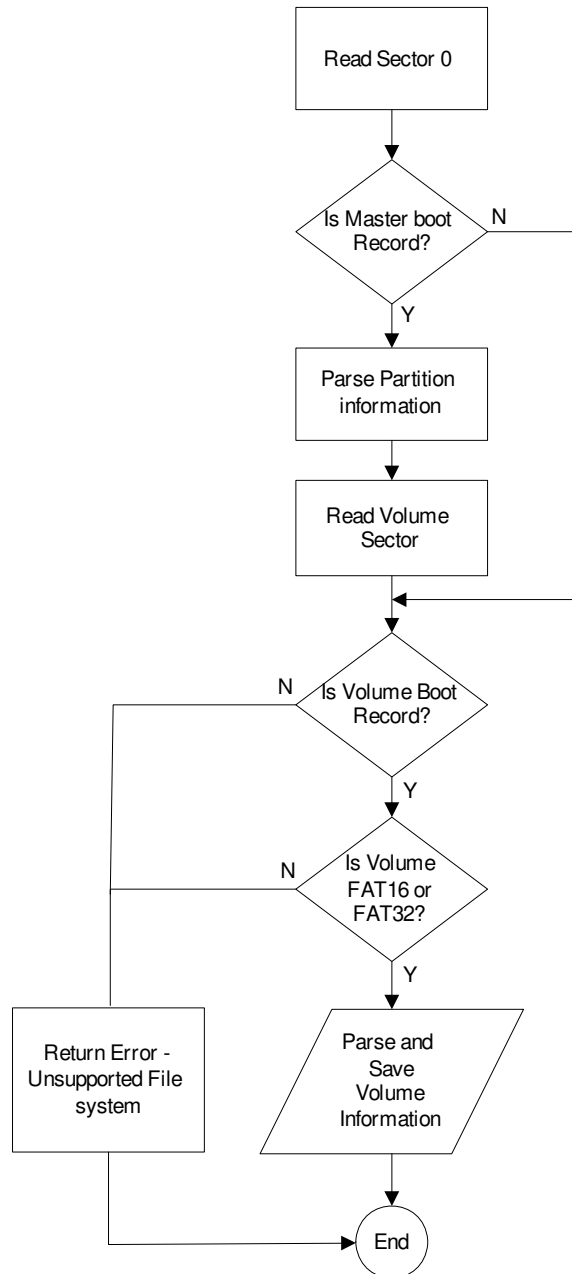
Read Sector 0

Is Master boot Record?

N

Y

Parse Partition information

Read Volume Sector

N

Is Volume Boot Record?

Y

N

Is Volume FAT16 or FAT32?

Y

Return Error - Unsupported File system

Parse and Save Volume Information

End